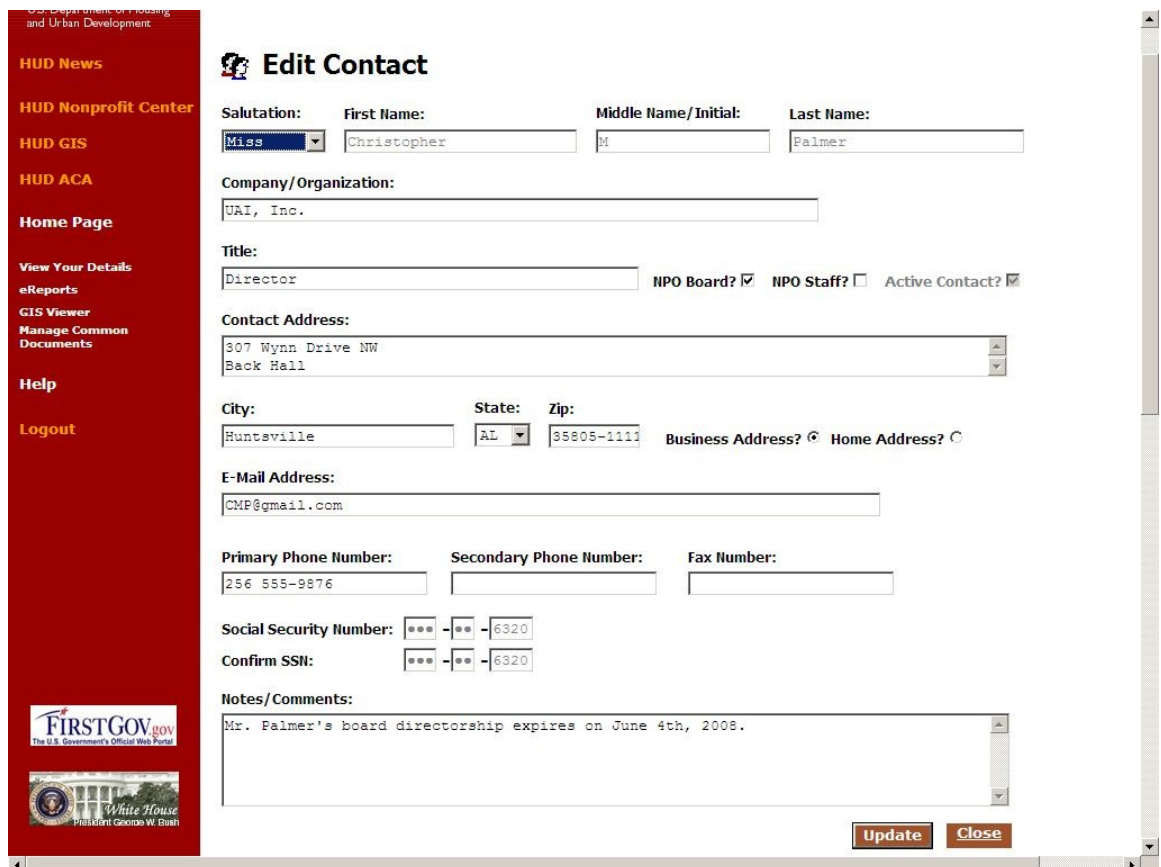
U.S. Department of Housing and Urban Development

HUD News

HUD Nonprofit Center

HUD GIS

HUD ACA

Home Page

View Your Details
eReports
GIS Viewer
Manage Common Documents

Help

Logout

FIRSTGOV.gov
The U.S. Government's Official Web Portal

White House
President George W. Bush

Edit Contact

Salutation: Miss
First Name: Christopher
Middle Name/Initial: M
Last Name: Palmer

Company/Organization:
UAI, Inc.

Title:
Director
NPO Board? ☑ NPO Staff? ☐ Active Contact? ☑

Contact Address:
307 Wynn Drive NW
Back Hall

City: Huntsville
State: AL
Zip: 35805-1111
Business Address? ◉ Home Address? ○

E-Mail Address:
CMP@gmail.com

Primary Phone Number: 256 555-9876
Secondary Phone Number:
Fax Number:

Social Security Number: ••• - •• - 6320
Confirm SSN: ••• - •• - 6320

Notes/Comments:
Mr. Palmer's board directorship expires on June 4th, 2008.

Update Close